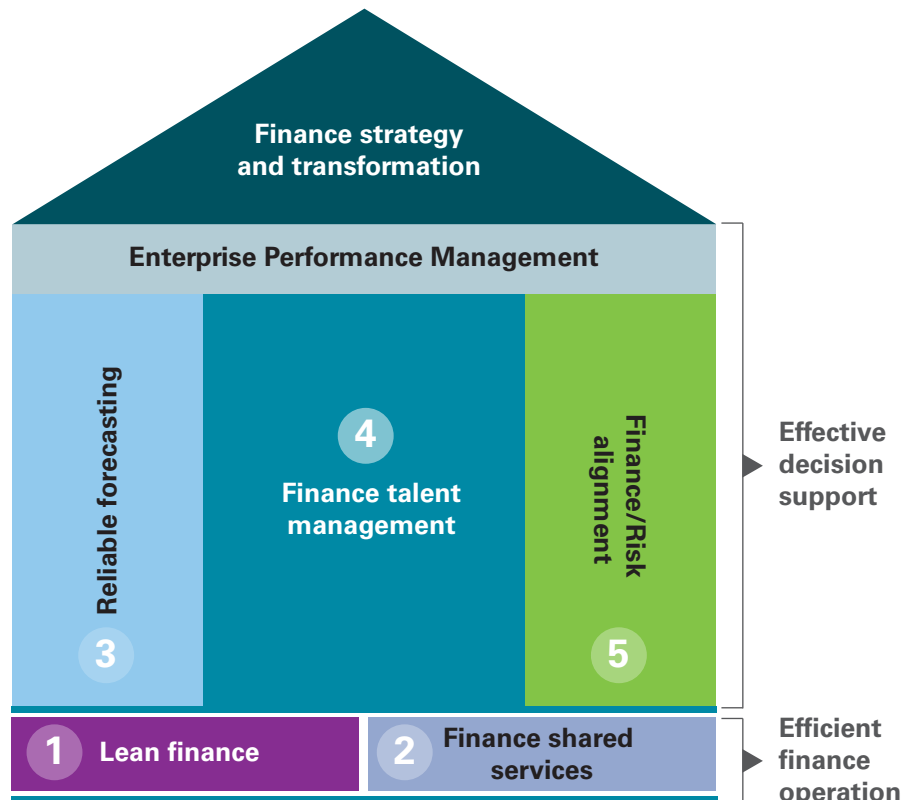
Finance strategy and transformation

Enterprise Performance Management

Reliable forecasting

3

4

Finance talent management

Finance/Risk alignment

5

Effective decision support

1 Lean finance

2 Finance shared services

Efficient finance operation